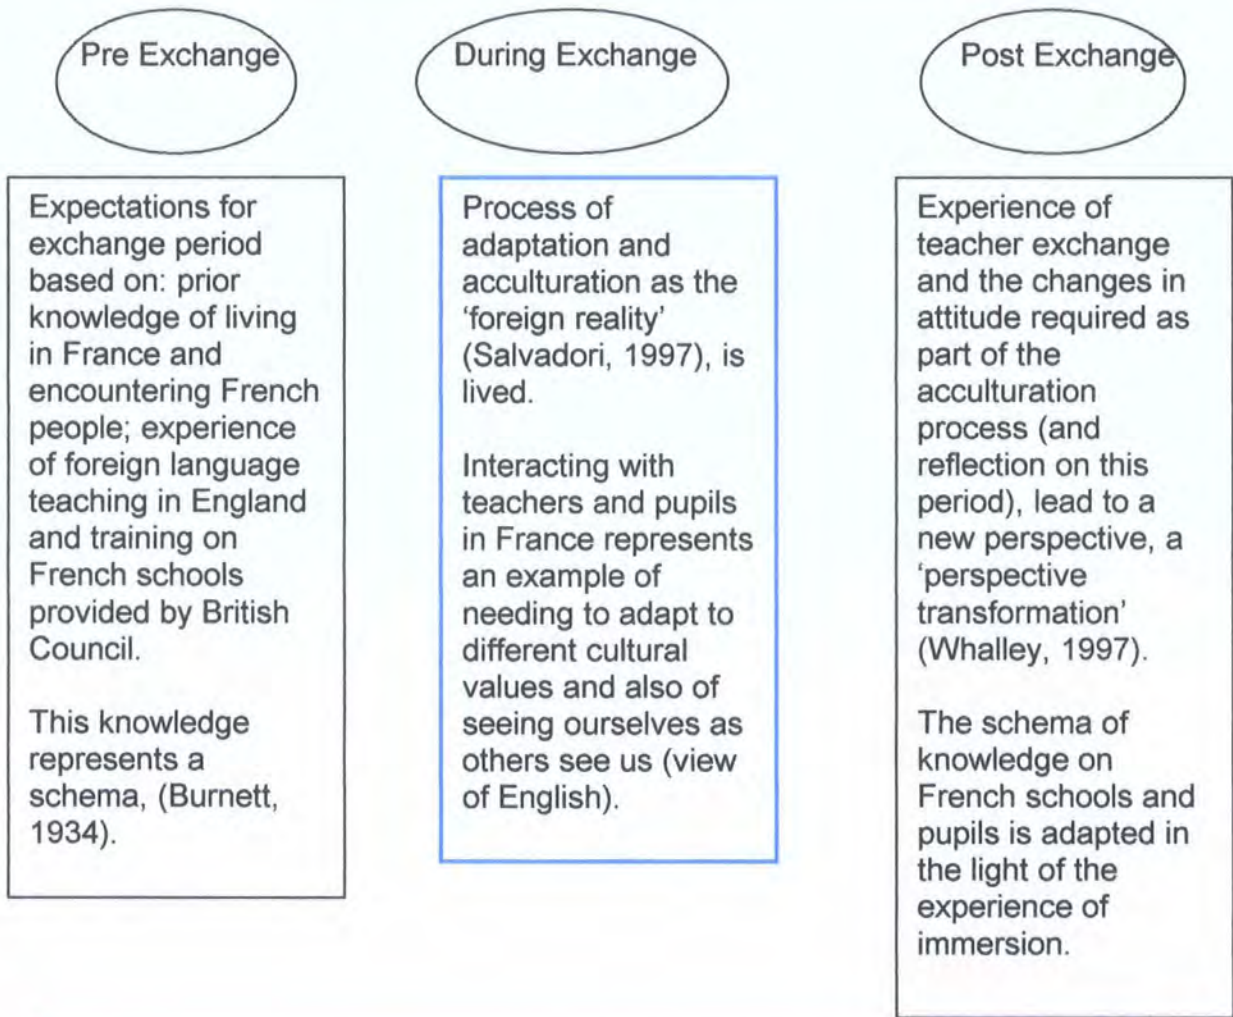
Pre Exchange

Expectations for exchange period based on: prior knowledge of living in France and encountering French people; experience of foreign language teaching in England and training on French schools provided by British Council.

This knowledge represents a schema, (Burnett, 1934).

During Exchange

Process of adaptation and acculturation as the 'foreign reality' (Salvadori, 1997), is lived.

Interacting with teachers and pupils in France represents an example of needing to adapt to different cultural values and also of seeing ourselves as others see us (view of English).

Post Exchange

Experience of teacher exchange and the changes in attitude required as part of the acculturation process (and reflection on this period), lead to a new perspective, a 'perspective transformation' (Whalley, 1997).

The schema of knowledge on French schools and pupils is adapted in the light of the experience of immersion.